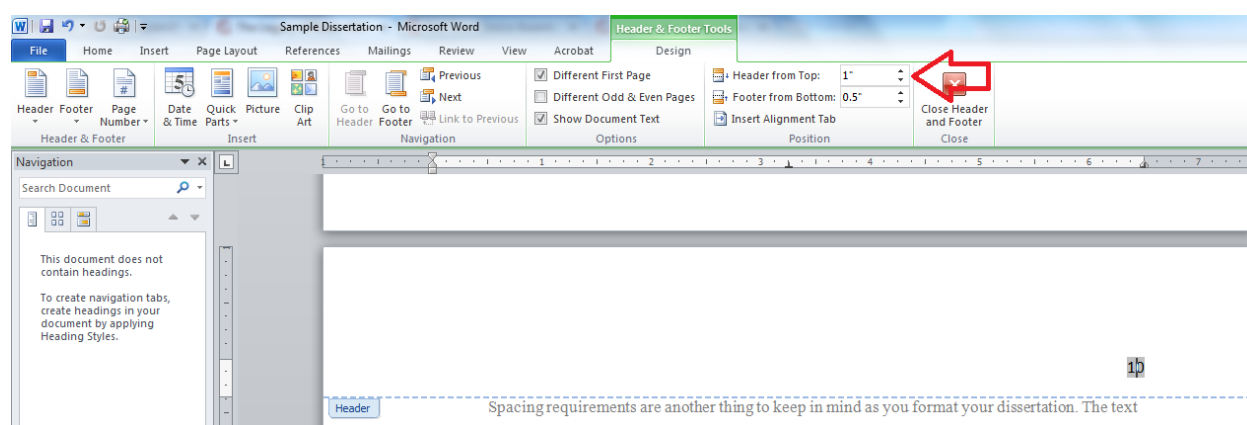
Sample Dissertation - Microsoft Word

Header & Footer Tools

File Home Insert Page Layout References Mailings Review View Acrobat Design

Header Footer Page Number

Header & Footer

Date & Time Quick Parts Picture Clip Art

Insert

Go to Header Go to Footer Previous Next Link to Previous

Navigation

Different First Page

Different Odd & Even Pages

Show Document Text

Options

Header from Top: 1"

Footer from Bottom: 0.5"

Insert Alignment Tab

Position

Close Header and Footer

Close

Navigation

Search Document

This document does not contain headings.

To create navigation tabs, create headings in your document by applying Heading Styles.

1 2 3 4 5 6 7

10

Header

Spacing requirements are another thing to keep in mind as you format your dissertation. The text